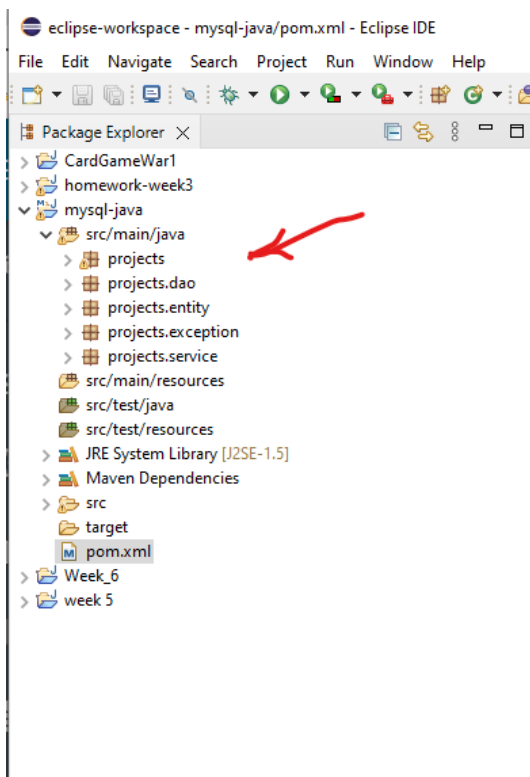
eclipse-workspace - mysql-java/pom.xml - Eclipse IDE

File Edit Navigate Search Project Run Window Help

Package Explorer

CardGameWar1
homework-week3
mysql-java
src/main/java
projects
projects.dao
projects.entity
projects.exception
projects.service
src/main/resources
src/test/java
src/test/resources
JRE System Library [J2SE-1.5]
Maven Dependencies
src
target
pom.xml
Week_6
week 5